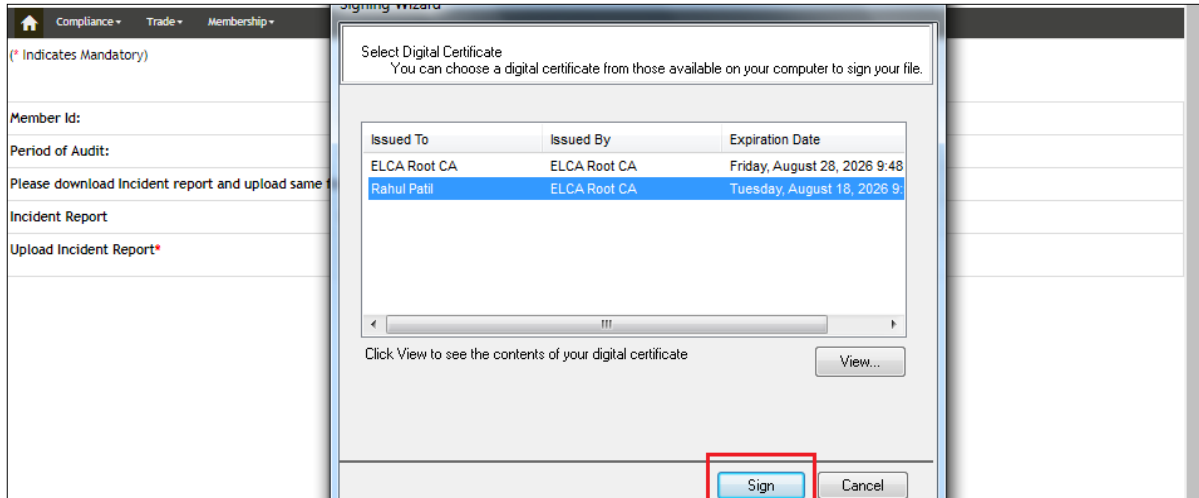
Compliance ▾ Trade ▾ Membership ▾

(* Indicates Mandatory)

Member Id:

Period of Audit:

Please download Incident report and upload same f

Incident Report

Upload Incident Report*

Signing Wizard

Select Digital Certificate
You can choose a digital certificate from those available on your computer to sign your file.

| Issued To | Issued By | Expiration Date |
|---|---|---|
| ELCA Root CA | ELCA Root CA | Friday, August 28, 2026 9:48 |
| Rahul Patil | ELCA Root CA | Tuesday, August 18, 2026 9: |

Click View to see the contents of your digital certificate

View...

Sign

Cancel